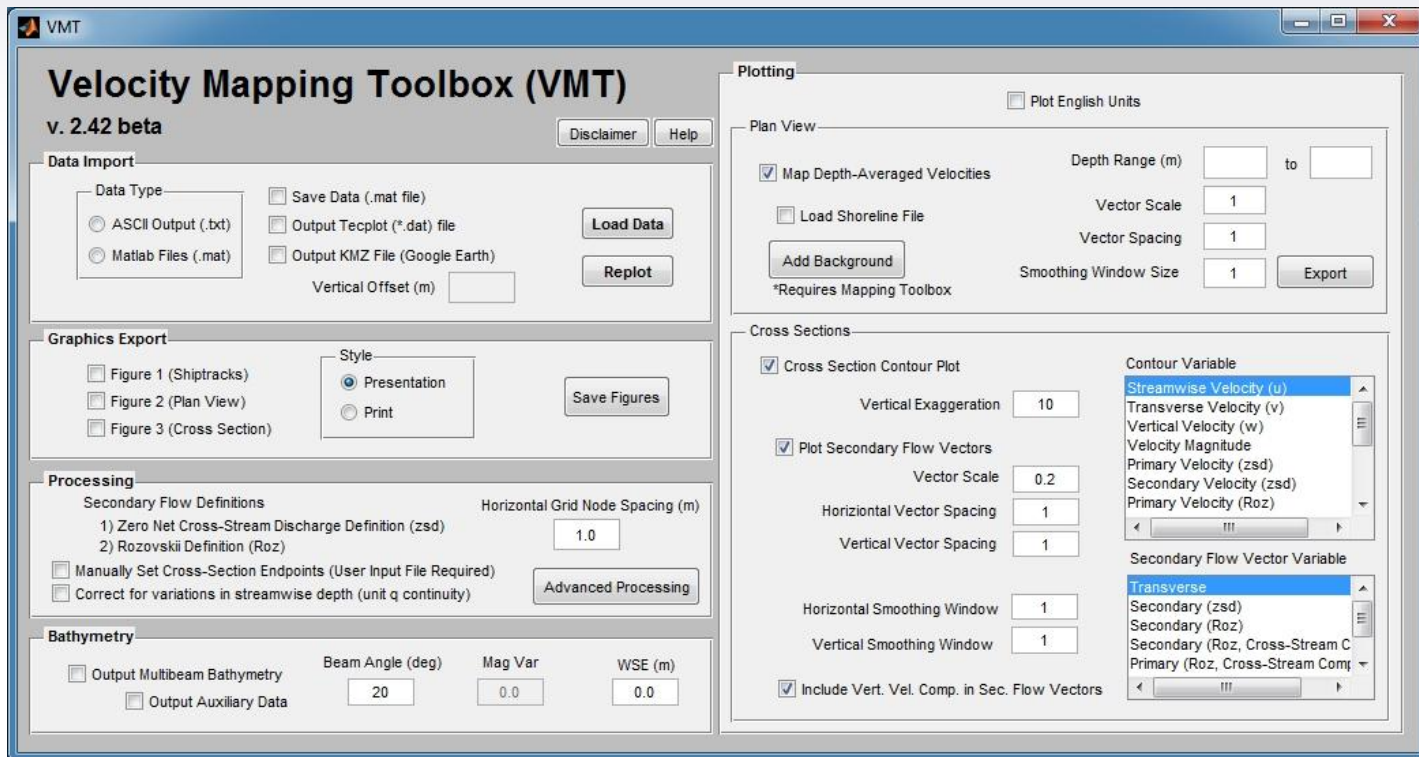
VMT

Velocity Mapping Toolbox (VMT)

v. 2.42 beta

Disclaimer Help

Data Import

Data Type

ASCII Output (.txt)

Matlab Files (.mat)

Save Data (.mat file)

Output Tecplot (*.dat) file

Output KMZ File (Google Earth)

Load Data

Replot

Vertical Offset (m)

Graphics Export

Figure 1 (Shiptracks)

Figure 2 (Plan View)

Figure 3 (Cross Section)

Style

Presentation

Print

Save Figures

Processing

Secondary Flow Definitions

1) Zero Net Cross-Stream Discharge Definition (zsd)

2) Rozovskii Definition (Roz)

Horizontal Grid Node Spacing (m)

1.0

Manually Set Cross-Section Endpoints (User Input File Required)

Correct for variations in streamwise depth (unit q continuity)

Advanced Processing

Bathymetry

Output Multibeam Bathymetry

Output Auxiliary Data

Beam Angle (deg)

20

Mag Var

0.0

WSE (m)

0.0

Plotting

Plot English Units

Plan View

Map Depth-Averaged Velocities

Load Shoreline File

Add Background

*Requires Mapping Toolbox

Depth Range (m) to

Vector Scale 1

Vector Spacing 1

Smoothing Window Size 1

Export

Cross Sections

Cross Section Contour Plot

Vertical Exaggeration 10

Plot Secondary Flow Vectors

Vector Scale 0.2

Horiziontal Vector Spacing 1

Vertical Vector Spacing 1

Horizontal Smoothing Window 1

Vertical Smoothing Window 1

Include Vert. Vel. Comp. in Sec. Flow Vectors

Contour Variable

Streamwise Velocity (u)
Transverse Velocity (v)
Vertical Velocity (w)
Velocity Magnitude
Primary Velocity (zsd)
Secondary Velocity (zsd)
Primary Velocity (Roz)

Secondary Flow Vector Variable

Transverse
Secondary (zsd)
Secondary (Roz)
Secondary (Roz, Cross-Stream C
Primary (Roz, Cross-Stream Comp